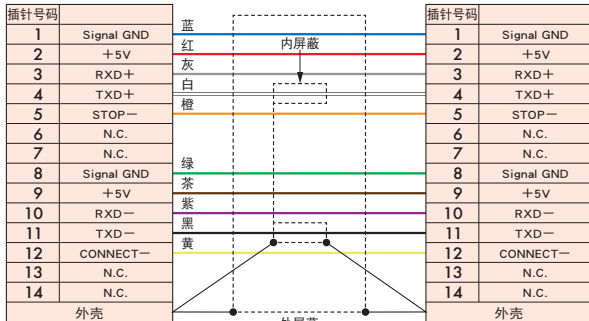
| 插针号码 | |
|---|---|
| 1 | Signal GND |
| 2 | +5V |
| 3 | RXD+ |
| 4 | TXD+ |
| 5 | STOP− |
| 6 | N.C. |
| 7 | N.C. |
| 8 | Signal GND |
| 9 | +5V |
| 10 | RXD− |
| 11 | TXD− |
| 12 | CONNECT− |
| 13 | N.C. |
| 14 | N.C. |
| 外壳 | |

蓝
红
内屏蔽
灰
白
橙
绿
茶
紫
黑
黄
外屏蔽

| 插针号码 | |
|---|---|
| 1 | Signal GND |
| 2 | +5V |
| 3 | RXD+ |
| 4 | TXD+ |
| 5 | STOP− |
| 6 | N.C. |
| 7 | N.C. |
| 8 | Signal GND |
| 9 | +5V |
| 10 | RXD− |
| 11 | TXD− |
| 12 | CONNECT− |
| 13 | N.C. |
| 14 | N.C. |
| 外壳 | |